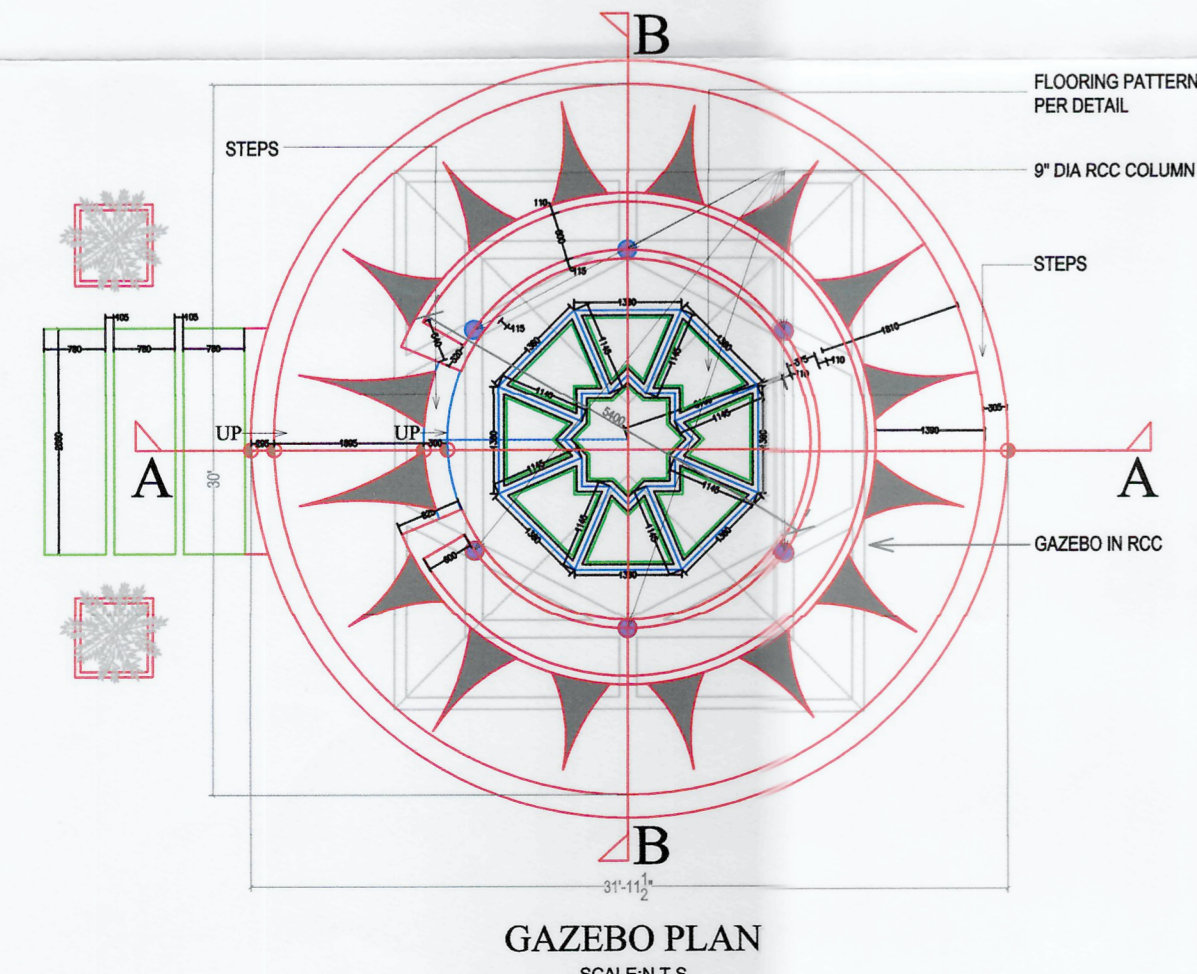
B

FLOORING PATTERN PER DETAIL

STEPS

9" DIA RCC COLUMN

STEPS

110

600

115

1310

115

1810

105

105

780

780

780

640

1360

1145

1145

375

110

110

2000

5400

305

UP

UP

295

1995

300

1390

1390

A

A

30'

1145

1145

1145

GAZEBO IN RCC

600

600

1310

B

31'-11$\frac{1}{2}$"

GAZEBO PLAN

SCALE:N.T.S